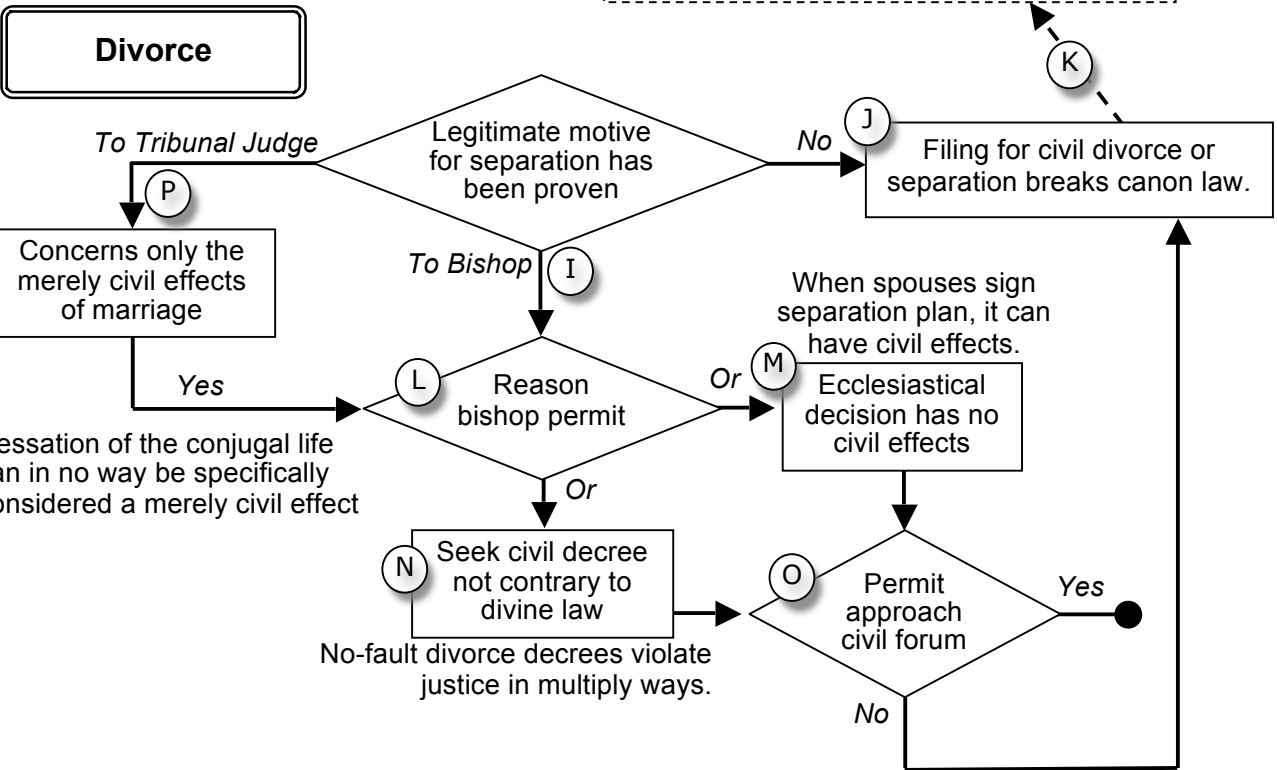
Divorce

K

To Tribunal Judge

Legitimate motive for separation has been proven

No

J

Filing for civil divorce or separation breaks canon law.

P

Concerns only the merely civil effects of marriage

To Bishop

I

When spouses sign separation plan, it can have civil effects.

Yes

L

Reason bishop permit

Or

M

Ecclesiastical decision has no civil effects

essation of the conjugal life an in no way be specifically onsidered a merely civil effect

Or

N

Seek civil decree not contrary to divine law

O

Permit approach civil forum

Yes

No-fault divorce decrees violate justice in multiply ways.

No